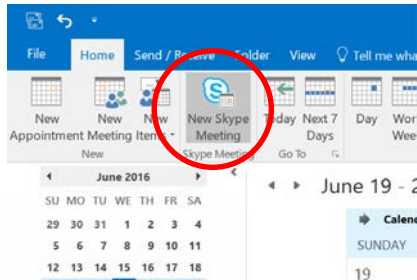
File Home Send / Receive Folder View Tell me wha

New Appointment New Meeting New Items New Skype Meeting Today Next 7 Days Day Work Wee

New Skype Meeting Go To

June 2016

SU MO TU WE TH FR SA
29 30 31 1 2 3 4
5 6 7 8 9 10 11
12 13 14 15 16 17 18

June 19 - 2

Calend

SUNDAY

19